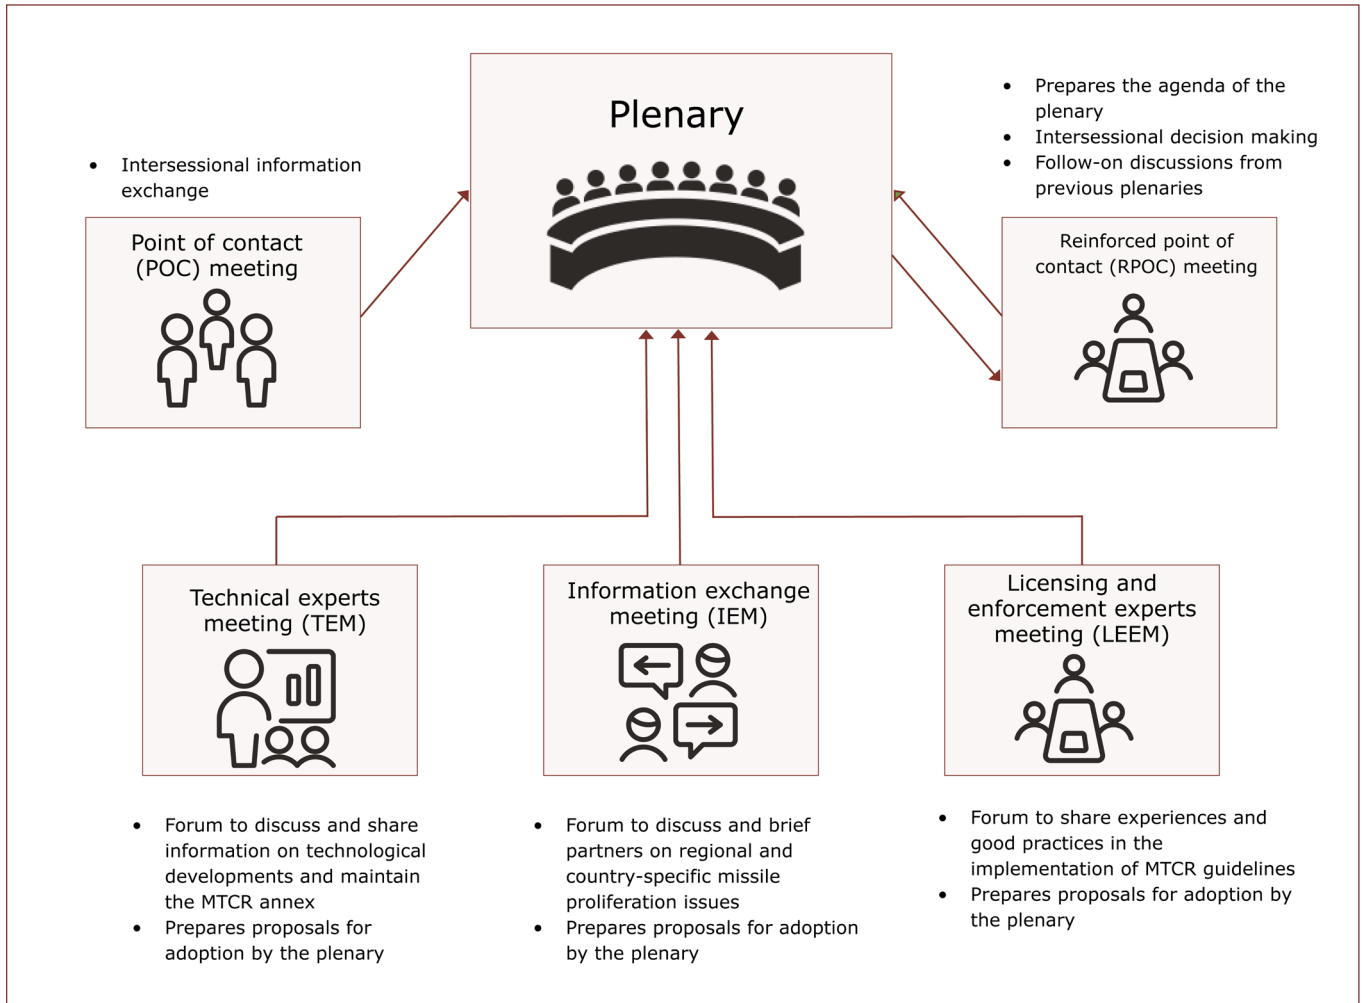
Plenary

- Intersessional information exchange

Point of contact (POC) meeting

- Prepares the agenda of the plenary
- Intersessional decision making
- Follow-on discussions from previous plenaries

Reinforced point of contact (RPOC) meeting

Technical experts meeting (TEM)

Information exchange meeting (IEM)

Licensing and enforcement experts meeting (LEEM)

- Forum to discuss and share information on technological developments and maintain the MTCR annex
- Prepares proposals for adoption by the plenary

- Forum to discuss and brief partners on regional and country-specific missile proliferation issues
- Prepares proposals for adoption by the plenary

- Forum to share experiences and good practices in the implementation of MTCR guidelines
- Prepares proposals for adoption by the plenary